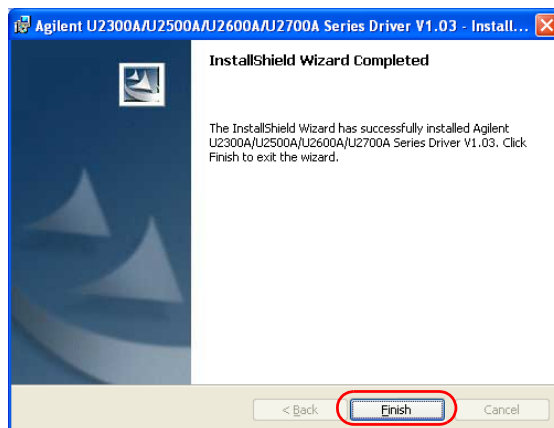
Agilent U2300A/U2500A/U2600A/U2700A Series Driver V1.03 - Install...

InstallShield Wizard Completed

The InstallShield Wizard has successfully installed Agilent U2300A/U2500A/U2600A/U2700A Series Driver V1.03. Click Finish to exit the wizard.

< Back Finish Cancel